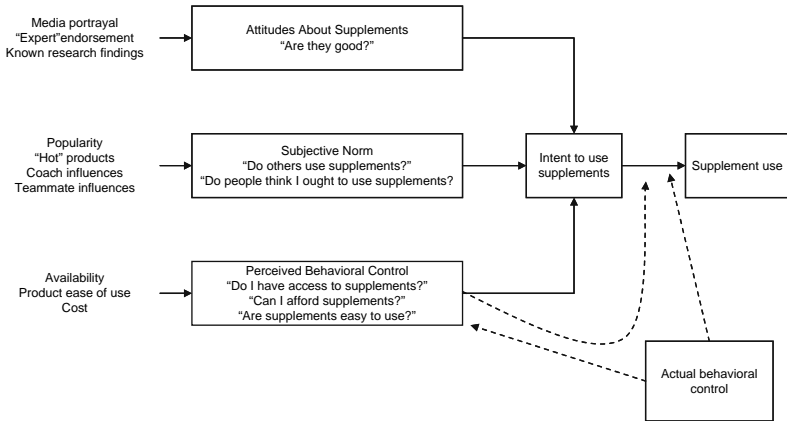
Media portrayal
"Expert"endorsement
Known research findings

Attitudes About Supplements
"Are they good?"

Popularity
"Hot" products
Coach influences
Teammate influences

Subjective Norm
"Do others use supplements?"
"Do people think I ought to use supplements?

Intent to use supplements

Supplement use

Availability
Product ease of use
Cost

Perceived Behavioral Control
"Do I have access to supplements?"
"Can I afford supplements?"
"Are supplements easy to use?"

Actual behavioral control